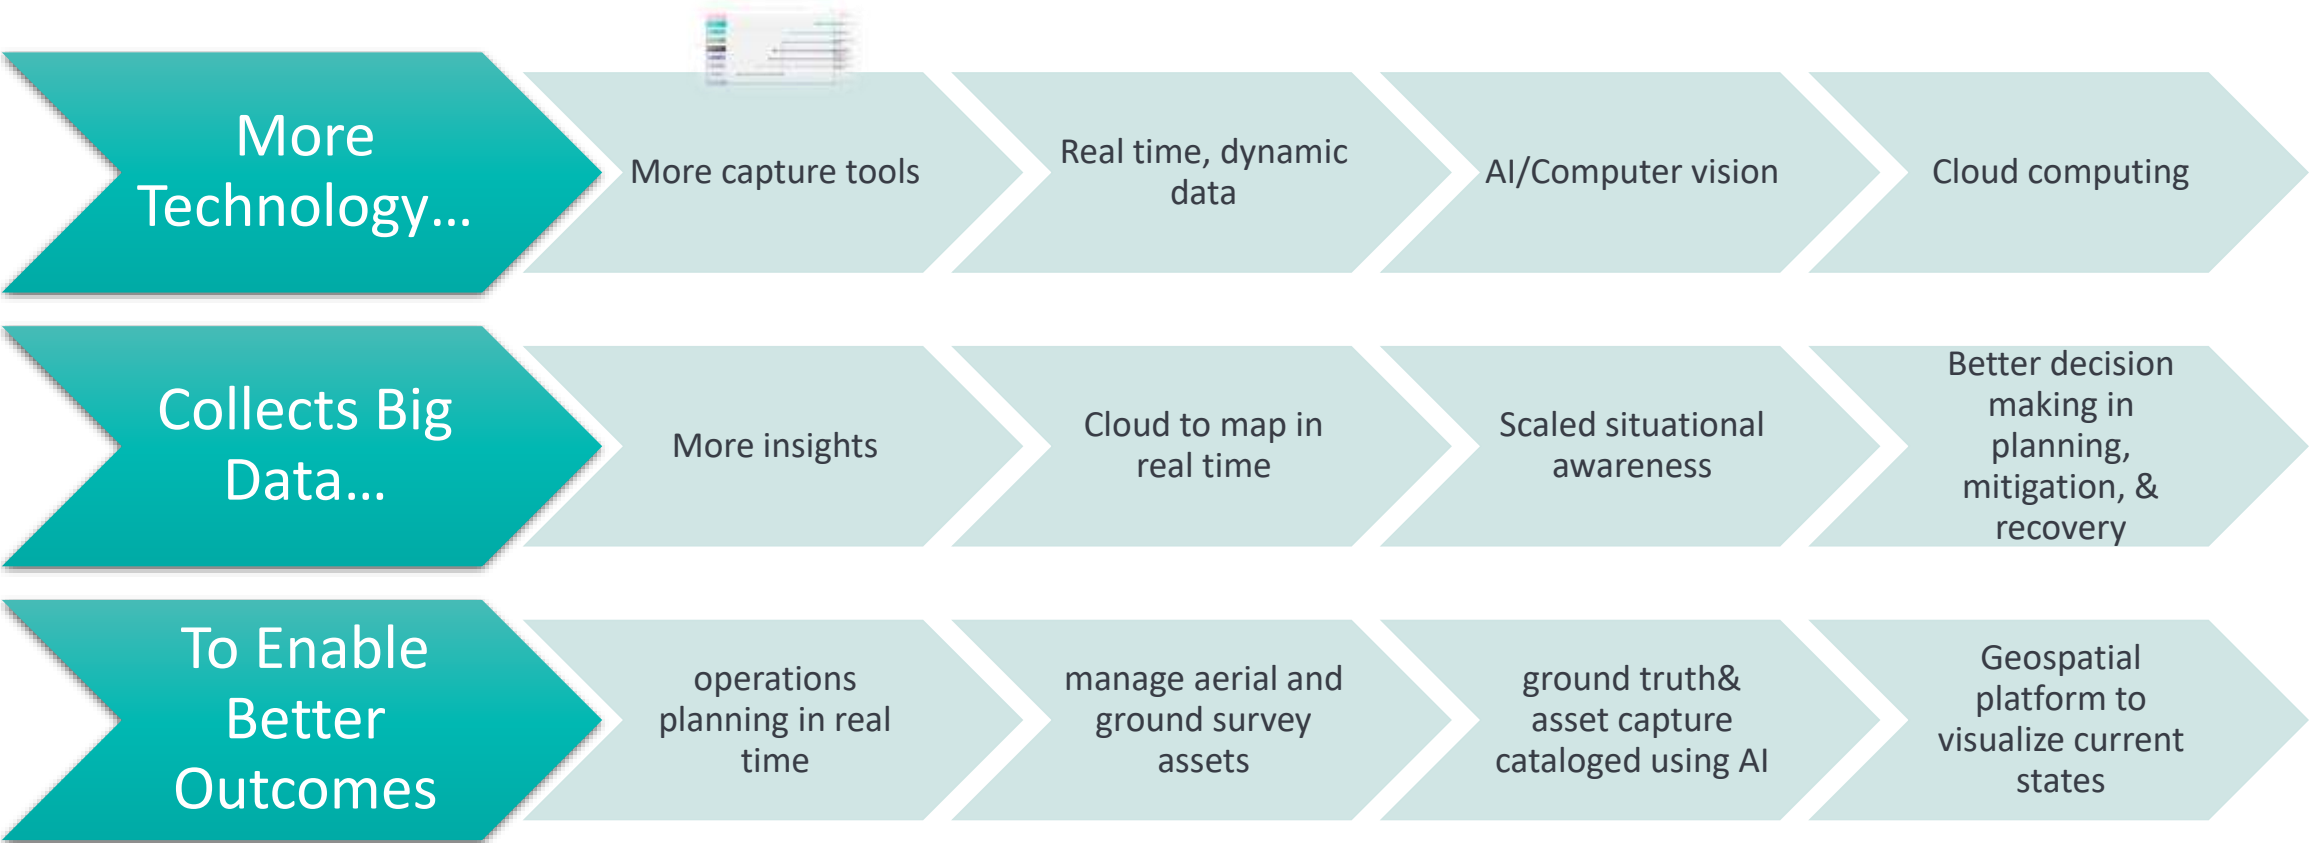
More Technology...

More capture tools

Real time, dynamic data

AI/Computer vision

Cloud computing

Collects Big Data...

More insights

Cloud to map in real time

Scaled situational awareness

Better decision making in planning, mitigation, & recovery

To Enable Better Outcomes

operations planning in real time

manage aerial and ground survey assets

ground truth& asset capture cataloged using AI

Geospatial platform to visualize current states